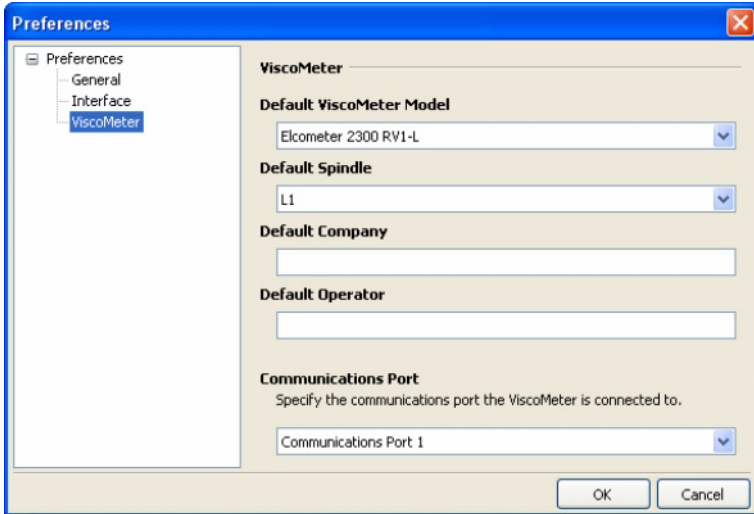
Preferences

Preferences
General
Interface
ViscoMeter

ViscoMeter

Default ViscoMeter Model

Elcometer 2300 RV1-L

Default Spindle

L1

Default Company

Default Operator

Communications Port

Specify the communications port the ViscoMeter is connected to.

Communications Port 1

OK

Cancel